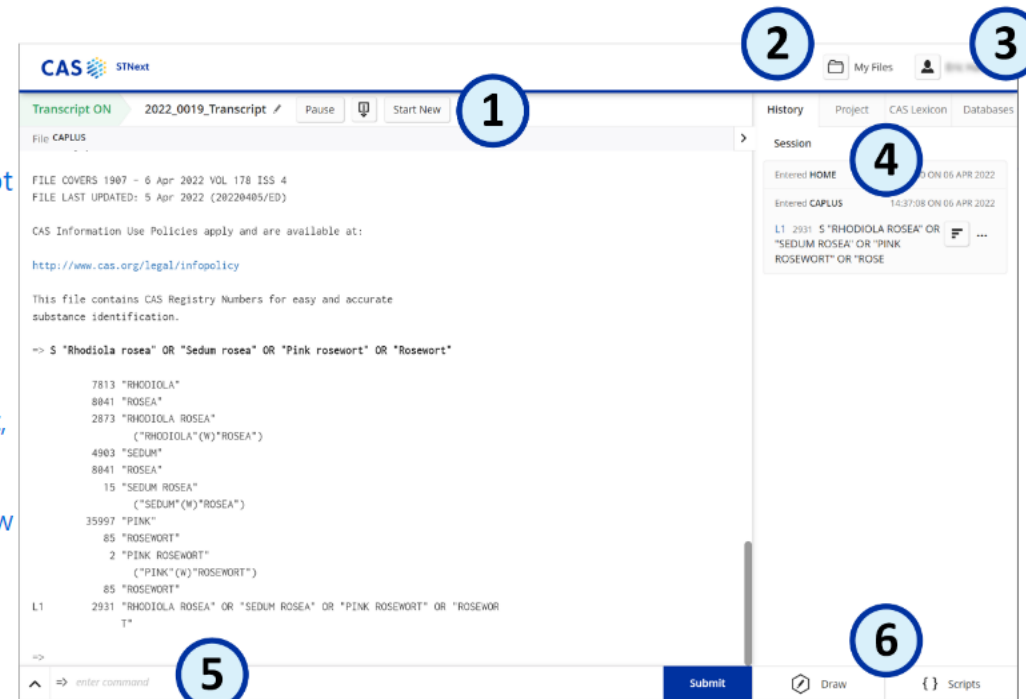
CAS STNext

2

My Files

3

Transcript ON 2022_0019_Transcript Pause Start New

1

File CAPLUS

History Project CAS Lexicon Databases

Session

4

Entered HOME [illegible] ON 06 APR 2022

Entered CAPLUS 14:37:08 ON 06 APR 2022

L1 2931 S "RHODIOLA ROSEA" OR "SEDUM ROSEA" OR "PINK ROSEWORT" OR "ROSE

FILE COVERS 1907 - 6 Apr 2022 VOL 178 ISS 4
FILE LAST UPDATED: 5 Apr 2022 (20220405/ED)

CAS Information Use Policies apply and are available at:

http://www.cas.org/legal/infopolicy

This file contains CAS Registry Numbers for easy and accurate substance identification.

=> S "Rhodiola rosea" OR "Sedum rosea" OR "Pink rosewort" OR "Rosewort"

7813 "RHODIOLA"
8041 "ROSEA"
2873 "RHODIOLA ROSEA"
("RHODIOLA"(W)"ROSEA")
4903 "SEDUM"
8041 "ROSEA"
15 "SEDUM ROSEA"
("SEDUM"(W)"ROSEA")
35997 "PINK"
85 "ROSEWORT"
2 "PINK ROSEWORT"
("PINK"(W)"ROSEWORT")
85 "ROSEWORT"
L1 2931 "RHODIOLA ROSEA" OR "SEDUM ROSEA" OR "PINK ROSEWORT" OR "ROSEWORT"

=>

=> enter command

5

Submit

6

Draw

{ } Scripts